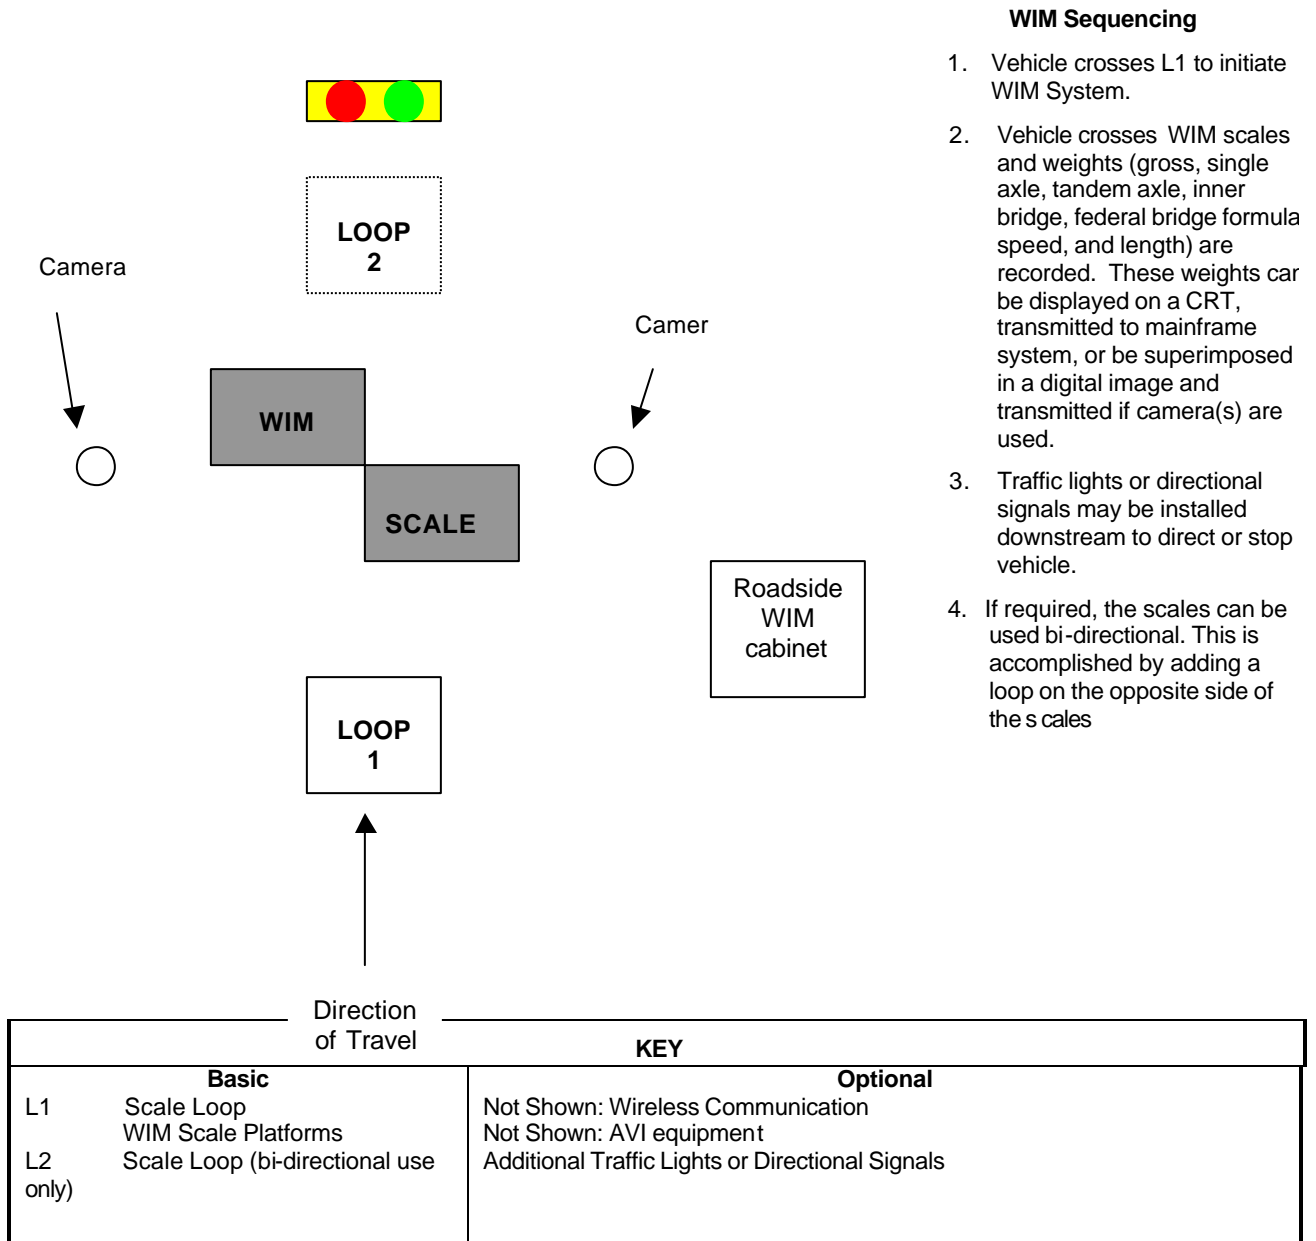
WIM Sequencing

1. Vehicle crosses L1 to initiate WIM System.

2. Vehicle crosses WIM scales and weights (gross, single axle, tandem axle, inner bridge, federal bridge formula speed, and length) are recorded. These weights car be displayed on a CRT, transmitted to mainframe system, or be superimposed in a digital image and transmitted if camera(s) are used.

3. Traffic lights or directional signals may be installed downstream to direct or stop vehicle.

4. If required, the scales can be used bi-directional. This is accomplished by adding a loop on the opposite side of the s cales

LOOP 2

Camera

Camer

WIM

SCALE

Roadside WIM cabinet

LOOP 1

Direction of Travel

KEY

| Basic | Optional |
|---|---|
| L1 Scale Loop<br>WIM Scale Platforms<br>L2 Scale Loop (bi-directional use only) | Not Shown: Wireless Communication<br>Not Shown: AVI equipment<br>Additional Traffic Lights or Directional Signals |